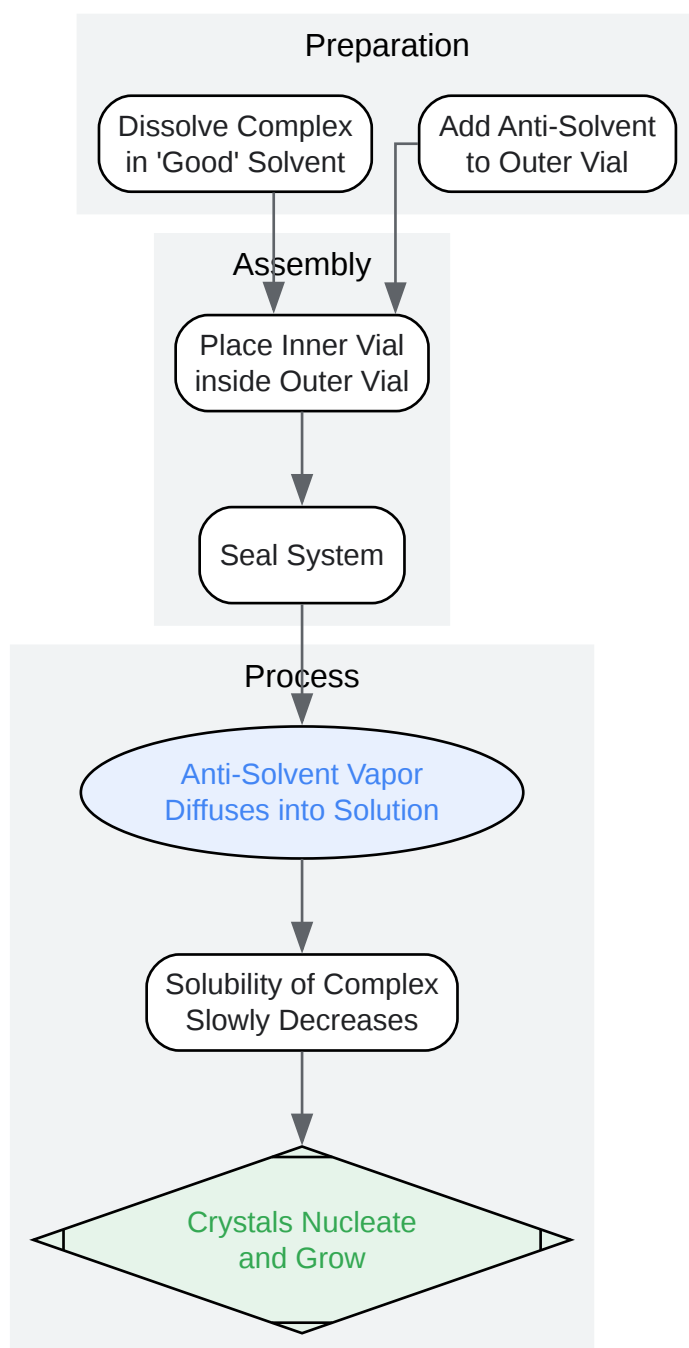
Preparation

Dissolve Complex in 'Good' Solvent

Add Anti-Solvent to Outer Vial

Assembly

Place Inner Vial inside Outer Vial

Seal System

Process

Anti-Solvent Vapor Diffuses into Solution

Solubility of Complex Slowly Decreases

Crystals Nucleate and Grow